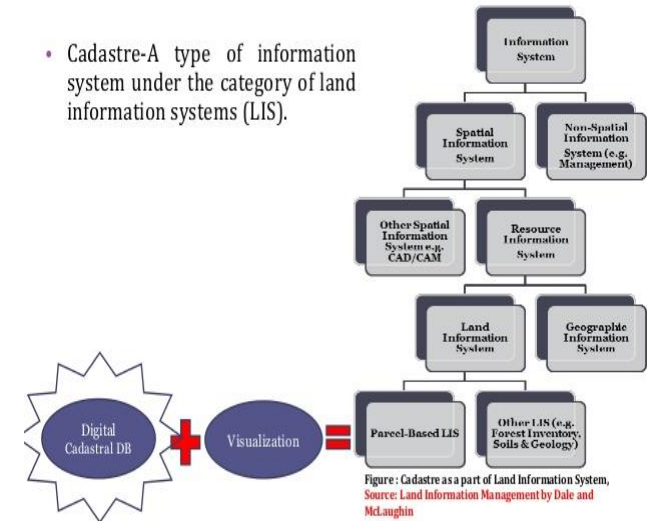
• Cadastre-A type of information system under the category of land information systems (LIS).

Information System

Spatial Information System

Non-Spatial Information System (e.g. Management)

Other Spatial Information System e.g. CAD/CAM

Resource Information System

Land Information System

Geographic Information System

Parcel-Based LIS

Other LIS (e.g. Forest Inventory, Soils & Geology)

Digital Cadastral DB

Visualization

Figure : Cadastre as a part of Land Information System, Source: Land Information Management by Dale and McLaughin